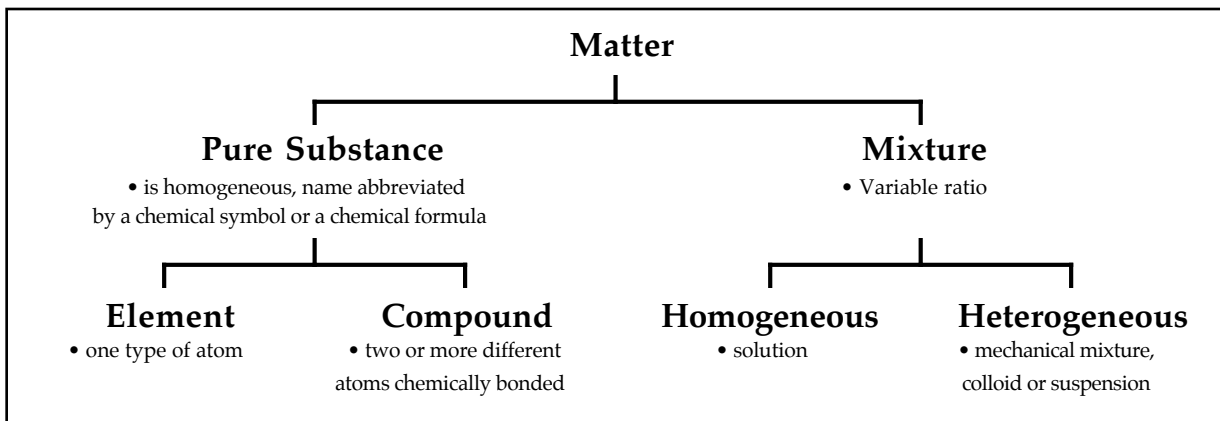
Matter

Pure Substance
• is homogeneous, name abbreviated by a chemical symbol or a chemical formula

Mixture
• Variable ratio

Element
• one type of atom

Compound
• two or more different atoms chemically bonded

Homogeneous
• solution

Heterogeneous
• mechanical mixture, colloid or suspension